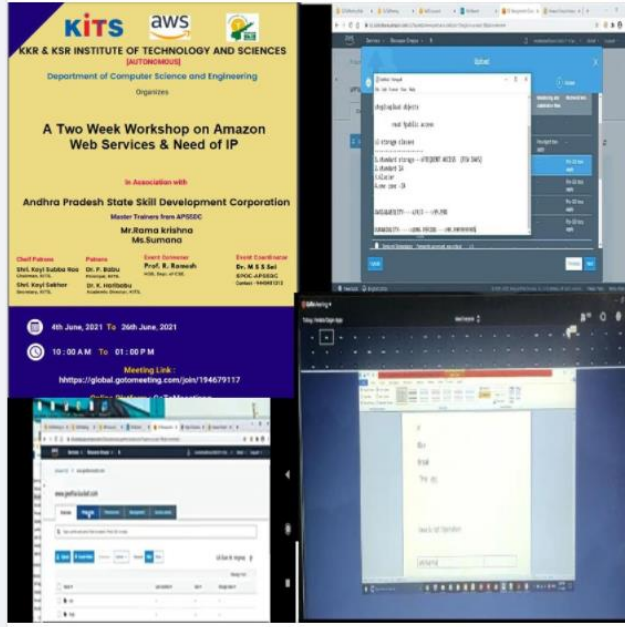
KITS aws

KKR & KSR INSTITUTE OF TECHNOLOGY AND SCIENCES
[AUTONOMOUS]
Department of Computer Science and Engineering
Organizes

A Two Week Workshop on Amazon Web Services & Need of IP

In Association with
Andhra Pradesh State Skill Development Corporation
Master Trainers from APSSDC
Mr.Rama krishna
Ms.Sumana

Chief Patrons
Shri. Koyi Subba Rao
Chairman, KITS
Shri. Koyi Sekhar
Secretary, KITS

Patrons
Dr. P. Babu
Principal, KITS
Dr. K. Haribabu
Academic Director, KITS

Event Convener
Prof. R. Ramesh
HOD, Dept. of CSE

Event Coordinator
Dr. M S S Sai
IEPDC-APSSDC
Contact - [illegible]

4th June, 2021 To 26th June, 2021

10 : 00 A M To 01 : 00 P M

Meeting Link :
hhttps://global.gotomeeting.com/join/194679117

Upload

Untitled - Notepad
File Edit Format View Help

simple upload objects

make Public access

S3 storage classes

1.standard storage --> FREQUENT ACCESS [30 DAYS]
2.standard IA
3.Glacier
4.one zone - IA

DATA DURABILITY ---> 4/9 S3 ---> 99.999

AVAILABILITY ---> 100% PERCENT --- 99.99999999%

www.geeths3bucket.com

Objects Properties Permissions Management Access points

Upload Create folder

GoToMeeting